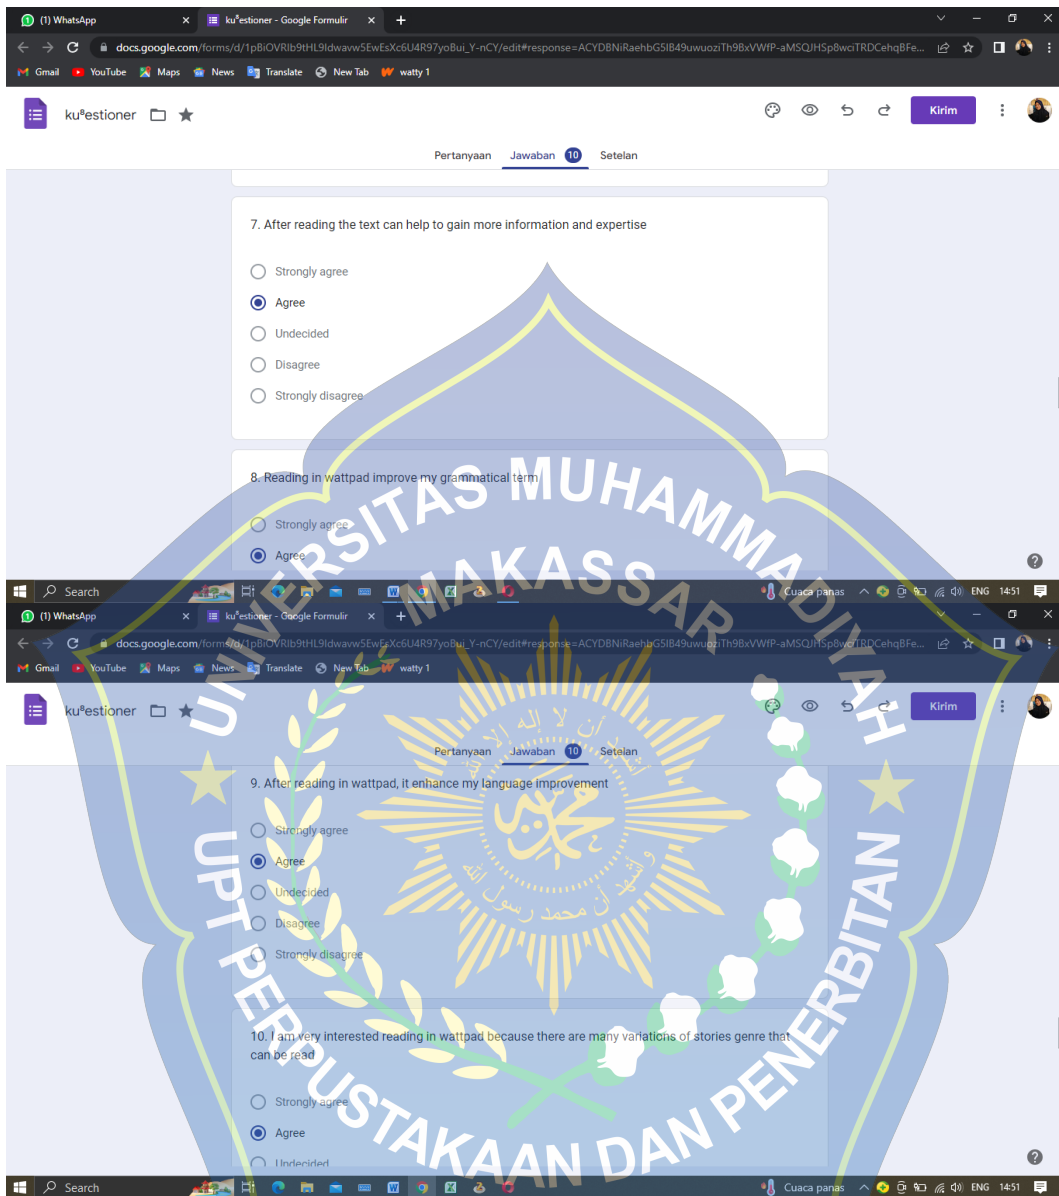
(1) WhatsApp
ku"estioner - Google Formulir
docs.google.com/forms/d/1pBiOVRIb9tHL9ldwavw5EwEsXc6U4R97yoBui_Y-nCY/edit#response=ACYDBNiRaehbG5IB49uwuoziTh9BxVWfP-aMSQJHSp8wciTRDCehqBFe...
Gmail YouTube Maps News Translate New Tab watty 1

ku"estioner
Kirim
Pertanyaan Jawaban 10 Setelan

7. After reading the text can help to gain more information and expertise

Strongly agree
Agree
Undecided
Disagree
Strongly disagree

8. Reading in wattpad improve my grammatical term

Strongly agree
Agree

Search
Cuaca panas ENG 14:51

(1) WhatsApp
ku"estioner - Google Formulir
docs.google.com/forms/d/1pBiOVRIb9tHL9ldwavw5EwEsXc6U4R97yoBui_Y-nCY/edit#response=ACYDBNiRaehbG5IB49uwuoziTh9BxVWfP-aMSQJHSp8wciTRDCehqBFe...
Gmail YouTube Maps News Translate New Tab watty 1

ku"estioner
Kirim
Pertanyaan Jawaban 10 Setelan

9. After reading in wattpad, it enhance my language improvement

Strongly agree
Agree
Undecided
Disagree
Strongly disagree

10. I am very interested reading in wattpad because there are many variations of stories genre that can be read

Strongly agree
Agree
Undecided

Search
Cuaca panas ENG 14:51

UNIVERSITAS MUHAMMADIYAH MAKASSAR
UPT PERPUSTAKAAN DAN PENERBITAN